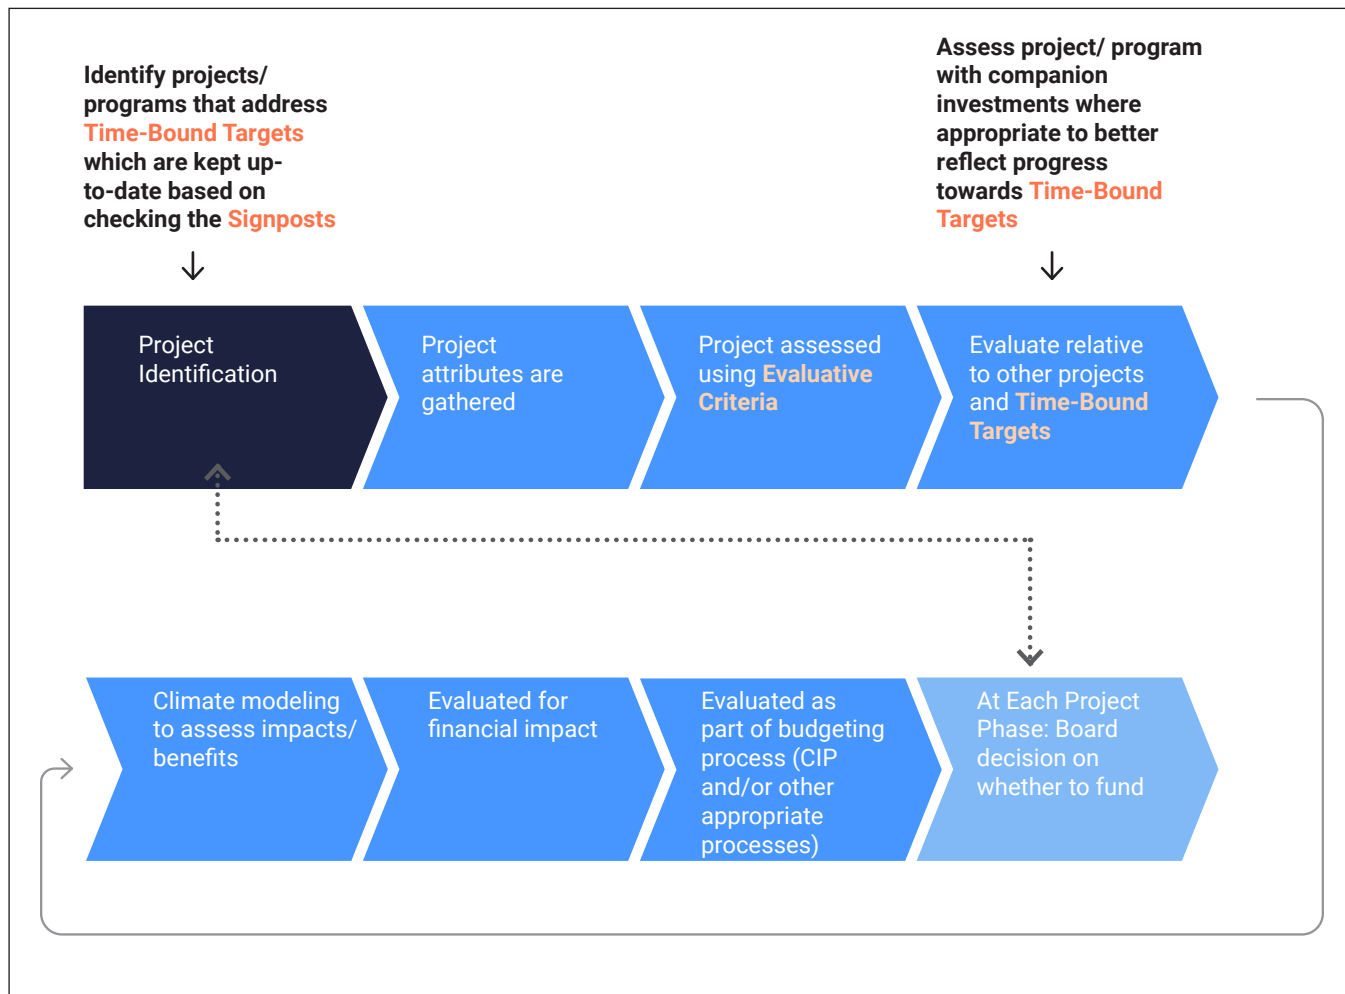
Identify projects/ programs that address Time-Bound Targets which are kept up-to-date based on checking the Signposts

Assess project/ program with companion investments where appropriate to better reflect progress towards Time-Bound Targets

Project Identification

Project attributes are gathered

Project assessed using Evaluative Criteria

Evaluate relative to other projects and Time-Bound Targets

Climate modeling to assess impacts/ benefits

Evaluated for financial impact

Evaluated as part of budgeting process (CIP and/or other appropriate processes)

At Each Project Phase: Board decision on whether to fund